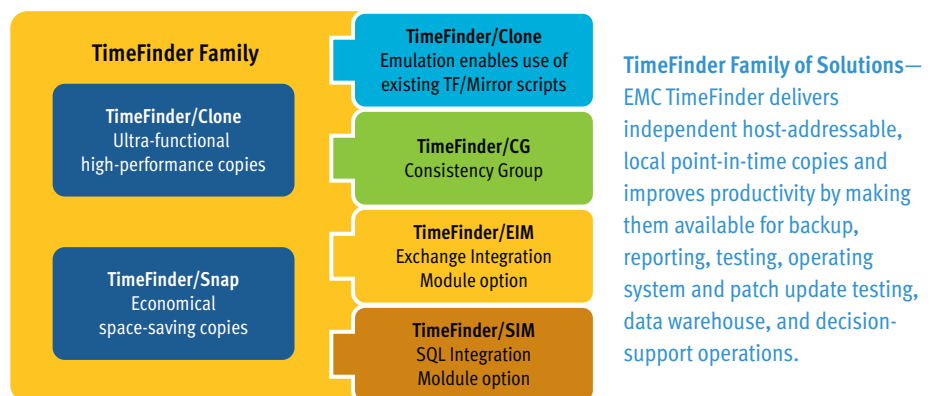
TimeFinder Family

TimeFinder/Clone
Ultra-functional high-performance copies

TimeFinder/Snap
Economical space-saving copies

TimeFinder/Clone
Emulation enables use of existing TF/Mirror scripts

TimeFinder/CG
Consistency Group

TimeFinder/EIM
Exchange Integration Module option

TimeFinder/SIM
SQL Integration Moldule option

TimeFinder Family of Solutions—EMC TimeFinder delivers independent host-addressable, local point-in-time copies and improves productivity by making them available for backup, reporting, testing, operating system and patch update testing, data warehouse, and decision-support operations.